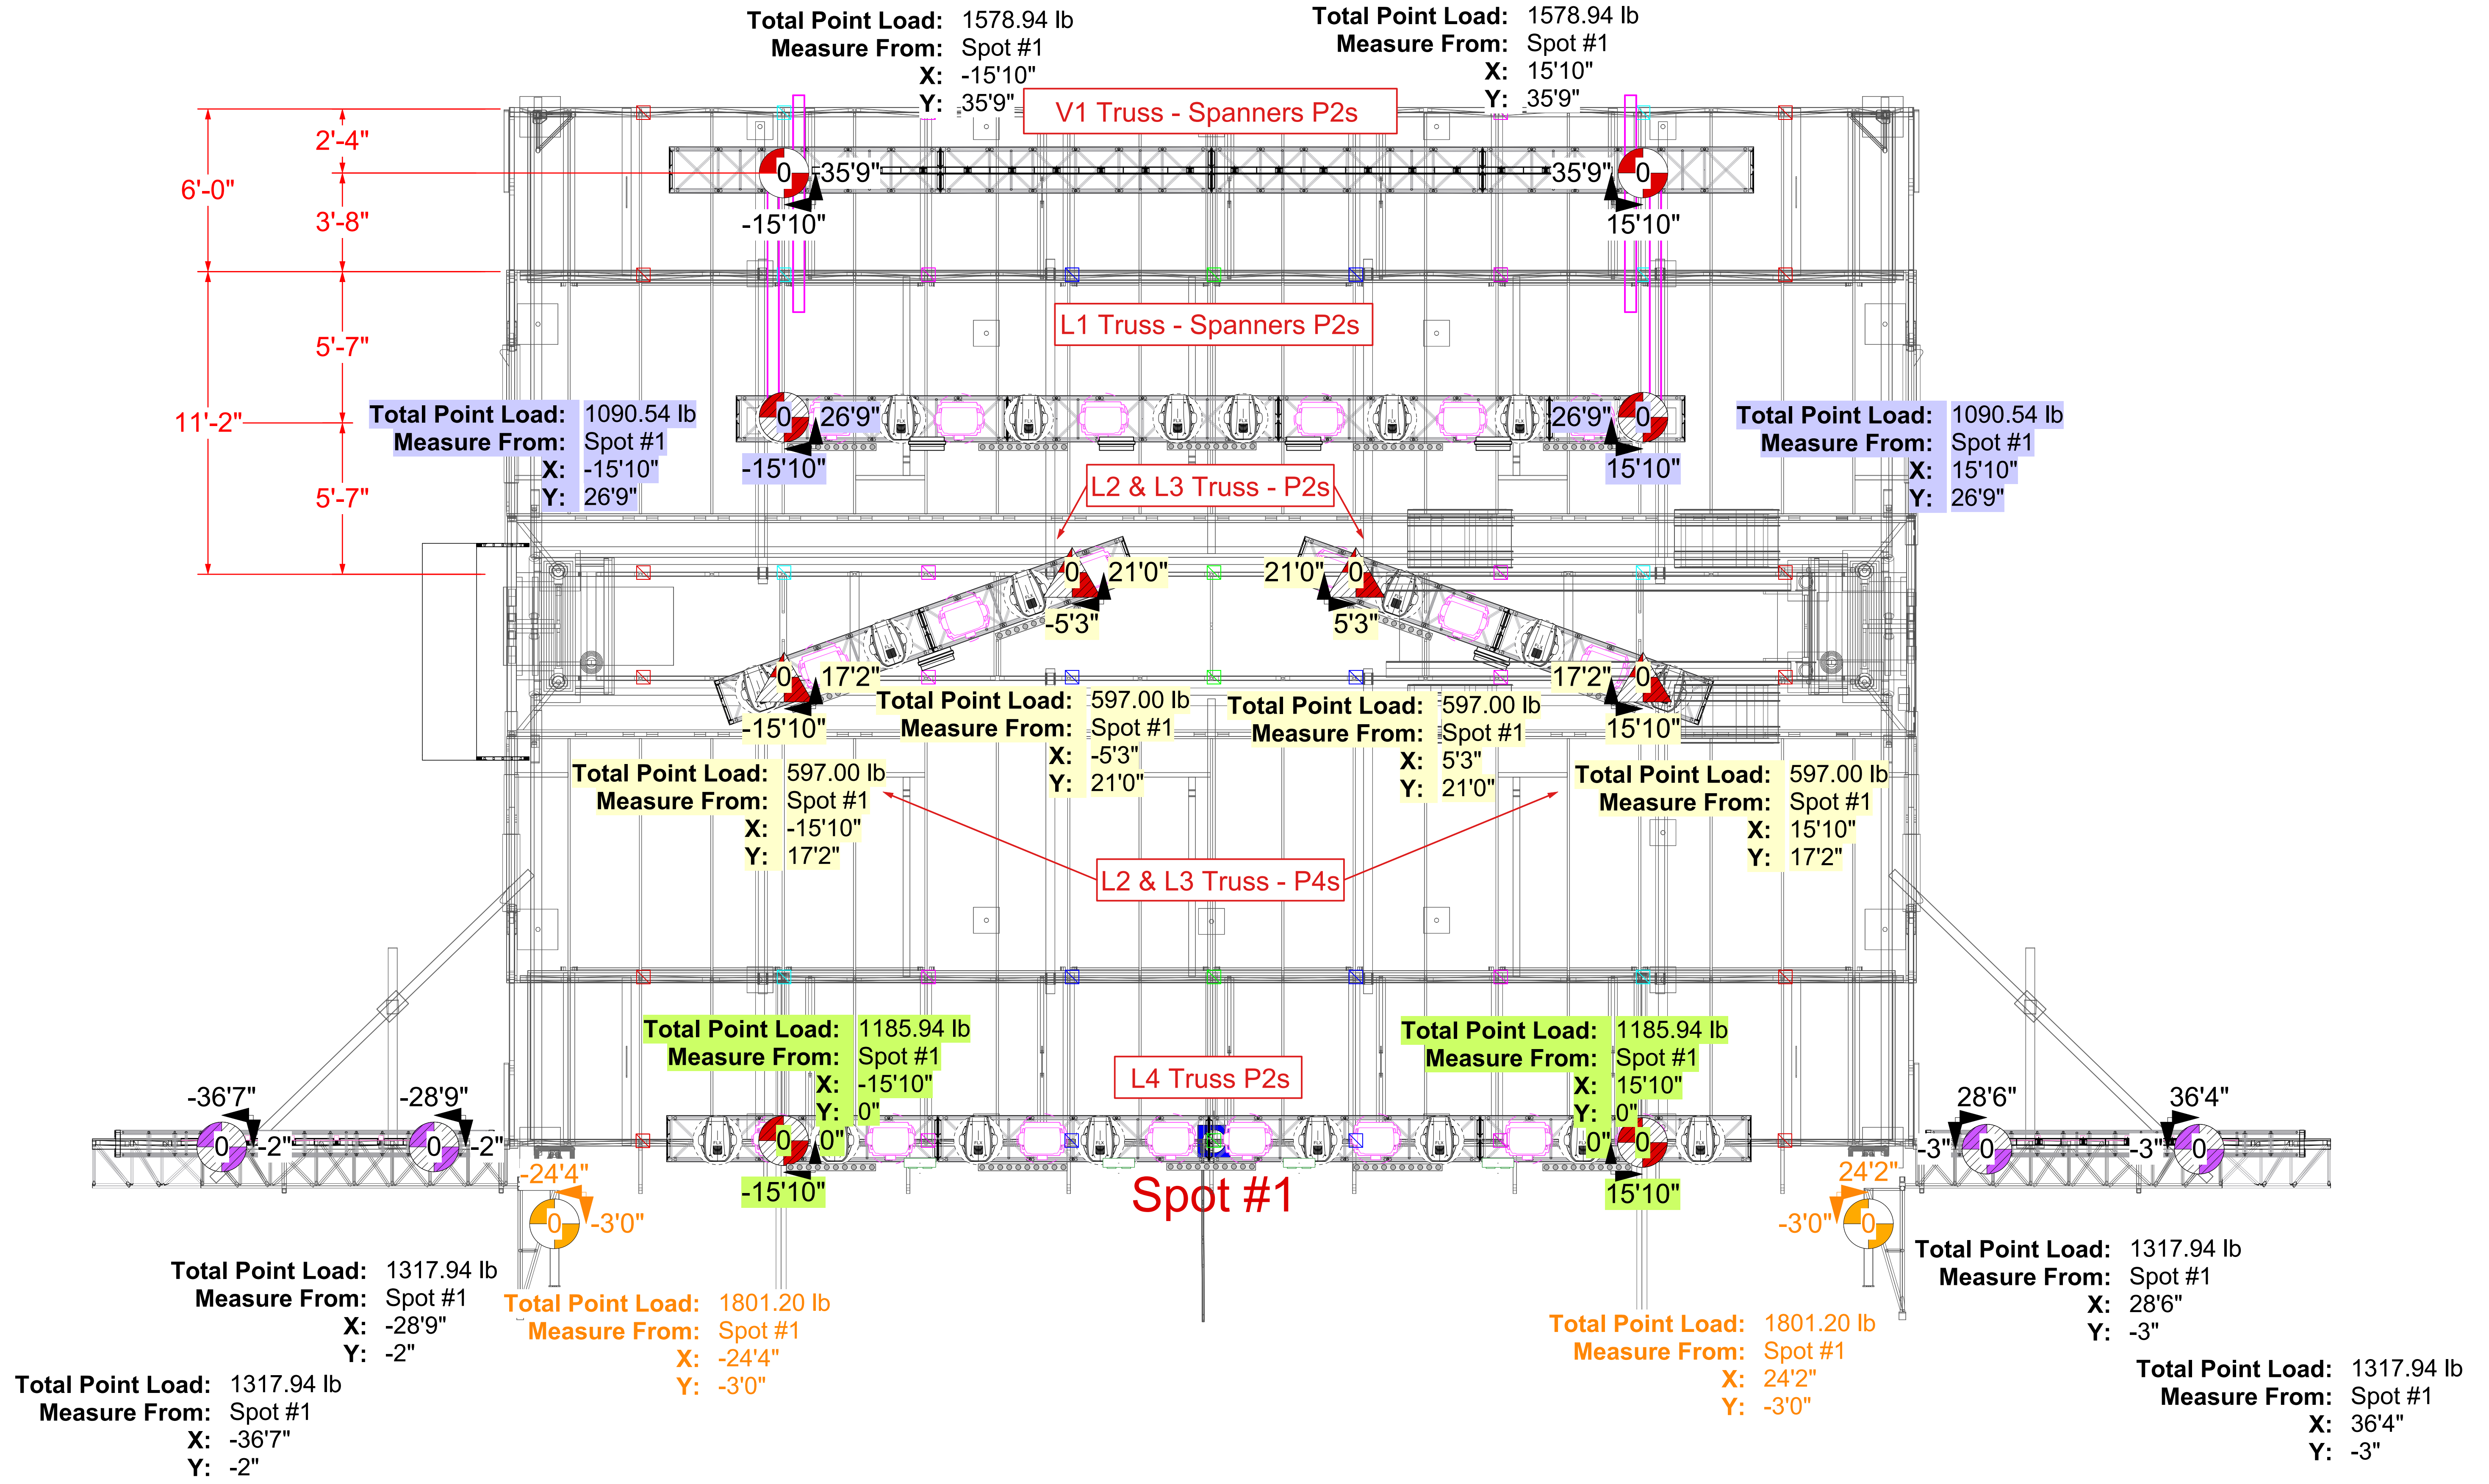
Total Point Load: 1578.94 lb
Measure From: Spot #1
X: -15'10"
Y: 35'9"

Total Point Load: 1578.94 lb
Measure From: Spot #1
X: 15'10"
Y: 35'9"

V1 Truss - Spanners P2s

2'-4"
6'-0"
3'-8"

0 35'9"
-15'10"

35'9" 0
15'10"

L1 Truss - Spanners P2s

5'-7"
11'-2"
5'-7"

Total Point Load: 1090.54 lb
Measure From: Spot #1
X: -15'10"
Y: 26'9"

0 26'9"
-15'10"

26'9" 0
15'10"

Total Point Load: 1090.54 lb
Measure From: Spot #1
X: 15'10"
Y: 26'9"

L2 & L3 Truss - P2s

0 21'0"
-5'3"

21'0" 0
5'3"

0 17'2"
-15'10"

17'2" 0
15'10"

Total Point Load: 597.00 lb
Measure From: Spot #1
X: -5'3"
Y: 21'0"

Total Point Load: 597.00 lb
Measure From: Spot #1
X: 5'3"
Y: 21'0"

Total Point Load: 597.00 lb
Measure From: Spot #1
X: -15'10"
Y: 17'2"

Total Point Load: 597.00 lb
Measure From: Spot #1
X: 15'10"
Y: 17'2"

L2 & L3 Truss - P4s

Total Point Load: 1185.94 lb
Measure From: Spot #1
X: -15'10"
Y: 0"

Total Point Load: 1185.94 lb
Measure From: Spot #1
X: 15'10"
Y: 0"

L4 Truss P2s

-36'7"
0 -2"
-28'9"
0 -2"

0 0"
-15'10"

0" 0
15'10"

Spot #1

28'6"
-3" 0
36'4"
-3" 0

-24'4"
0 -3'0"

24'2"
-3'0" 0

Total Point Load: 1317.94 lb
Measure From: Spot #1
X: -28'9"
Y: -2"

Total Point Load: 1801.20 lb
Measure From: Spot #1
X: -24'4"
Y: -3'0"

Total Point Load: 1317.94 lb
Measure From: Spot #1
X: -36'7"
Y: -2"

Total Point Load: 1801.20 lb
Measure From: Spot #1
X: 24'2"
Y: -3'0"

Total Point Load: 1317.94 lb
Measure From: Spot #1
X: 28'6"
Y: -3"

Total Point Load: 1317.94 lb
Measure From: Spot #1
X: 36'4"
Y: -3"